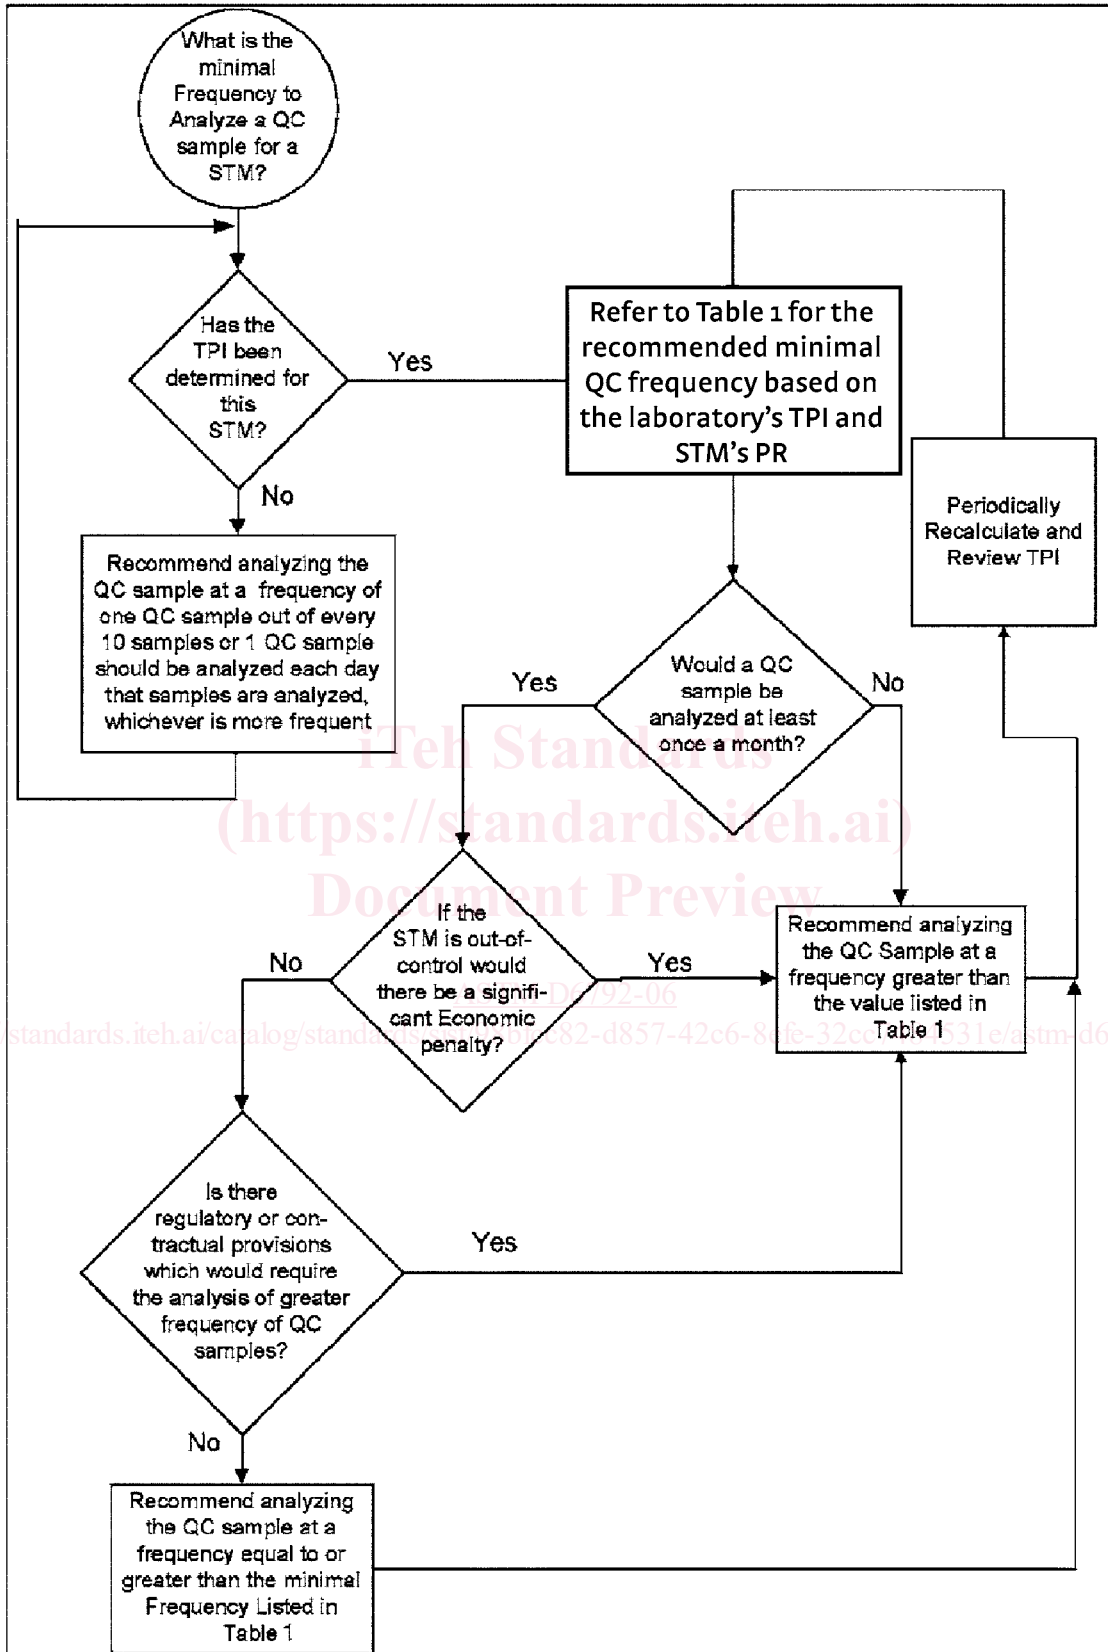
What is the minimal Frequency to Analyze a QC sample for a STM?

Has the TPI been determined for this STM?

Yes

Refer to Table 1 for the recommended minimal QC frequency based on the laboratory's TPI and STM's PR

No

Recommend analyzing the QC sample at a frequency of one QC sample out of every 10 samples or 1 QC sample should be analyzed each day that samples are analyzed, whichever is more frequent

Periodically Recalculate and Review TPI

Yes

Would a QC sample be analyzed at least once a month?

No

iTeh Standards
(https://standards.iteh.ai)
Document Preview

No

If the STM is out-of-control would there be a significant Economic penalty?

Yes

Recommend analyzing the QC Sample at a frequency greater than the value listed in Table 1

D6792-06

standards.iteh.ai/catalog/standa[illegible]c82-d857-42c6-8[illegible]fe-32c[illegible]531e/astm-d6

Is there regulatory or contractual provisions which would require the analysis of greater frequency of QC samples?

Yes

No

Recommend analyzing the QC sample at a frequency equal to or greater than the minimal Frequency Listed in Table 1